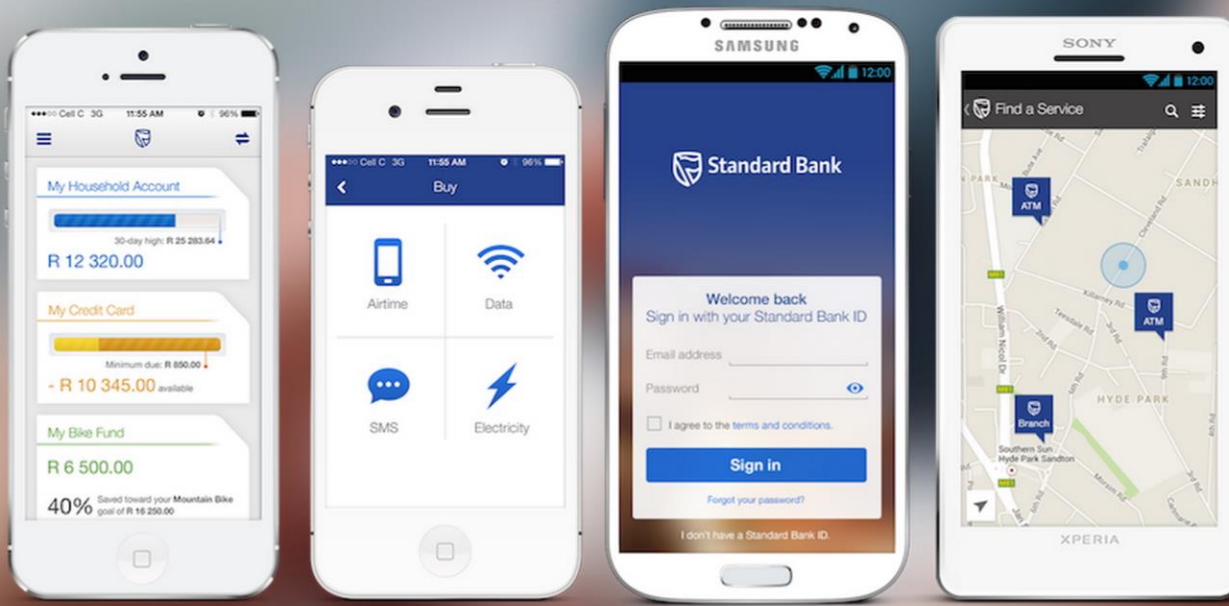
●●●○○ Cell C 3G 11:55 AM 96%

My Household Account

30-day high: R 25 283.64

R 12 320.00

My Credit Card

Minimum due: R 850.00

- R 10 345.00 available

My Bike Fund

R 6 500.00

40% Saved toward your Mountain Bike goal of R 16 250.00

●●●○○ Cell C 3G 11:55 AM 96%

Buy

Airtime

Data

SMS

Electricity

SAMSUNG

12:00

Standard Bank

Welcome back
Sign in with your Standard Bank ID

Email address

Password

I agree to the terms and conditions.

Sign in

Forgot your password?

I don't have a Standard Bank ID.

SONY

12:00

Find a Service

ATM

ATM

Branch

Southern Sun Hyde Park Sandton

HYDE PARK

PARK

SANDH

William Nicol Dr

Killarney Rd

XPERIA